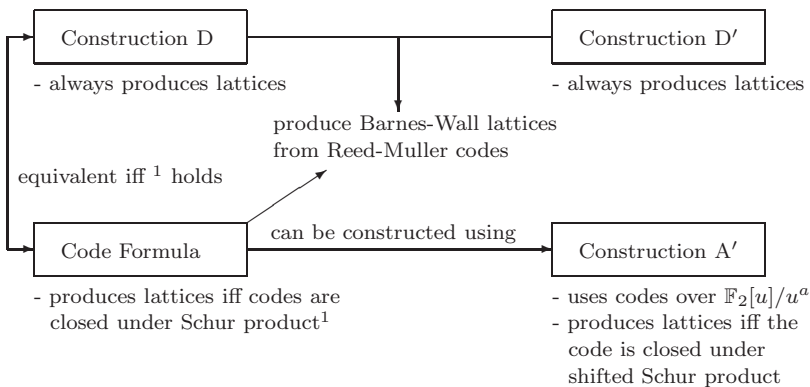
Construction D

- always produces lattices

Construction D$'$

- always produces lattices

produce Barnes-Wall lattices from Reed-Muller codes

equivalent iff $^1$ holds

Code Formula

- produces lattices iff codes are closed under Schur product$^1$

can be constructed using

Construction A$'$

- uses codes over $\mathbb{F}_2[u]/u^a$
- produces lattices iff the code is closed under shifted Schur product